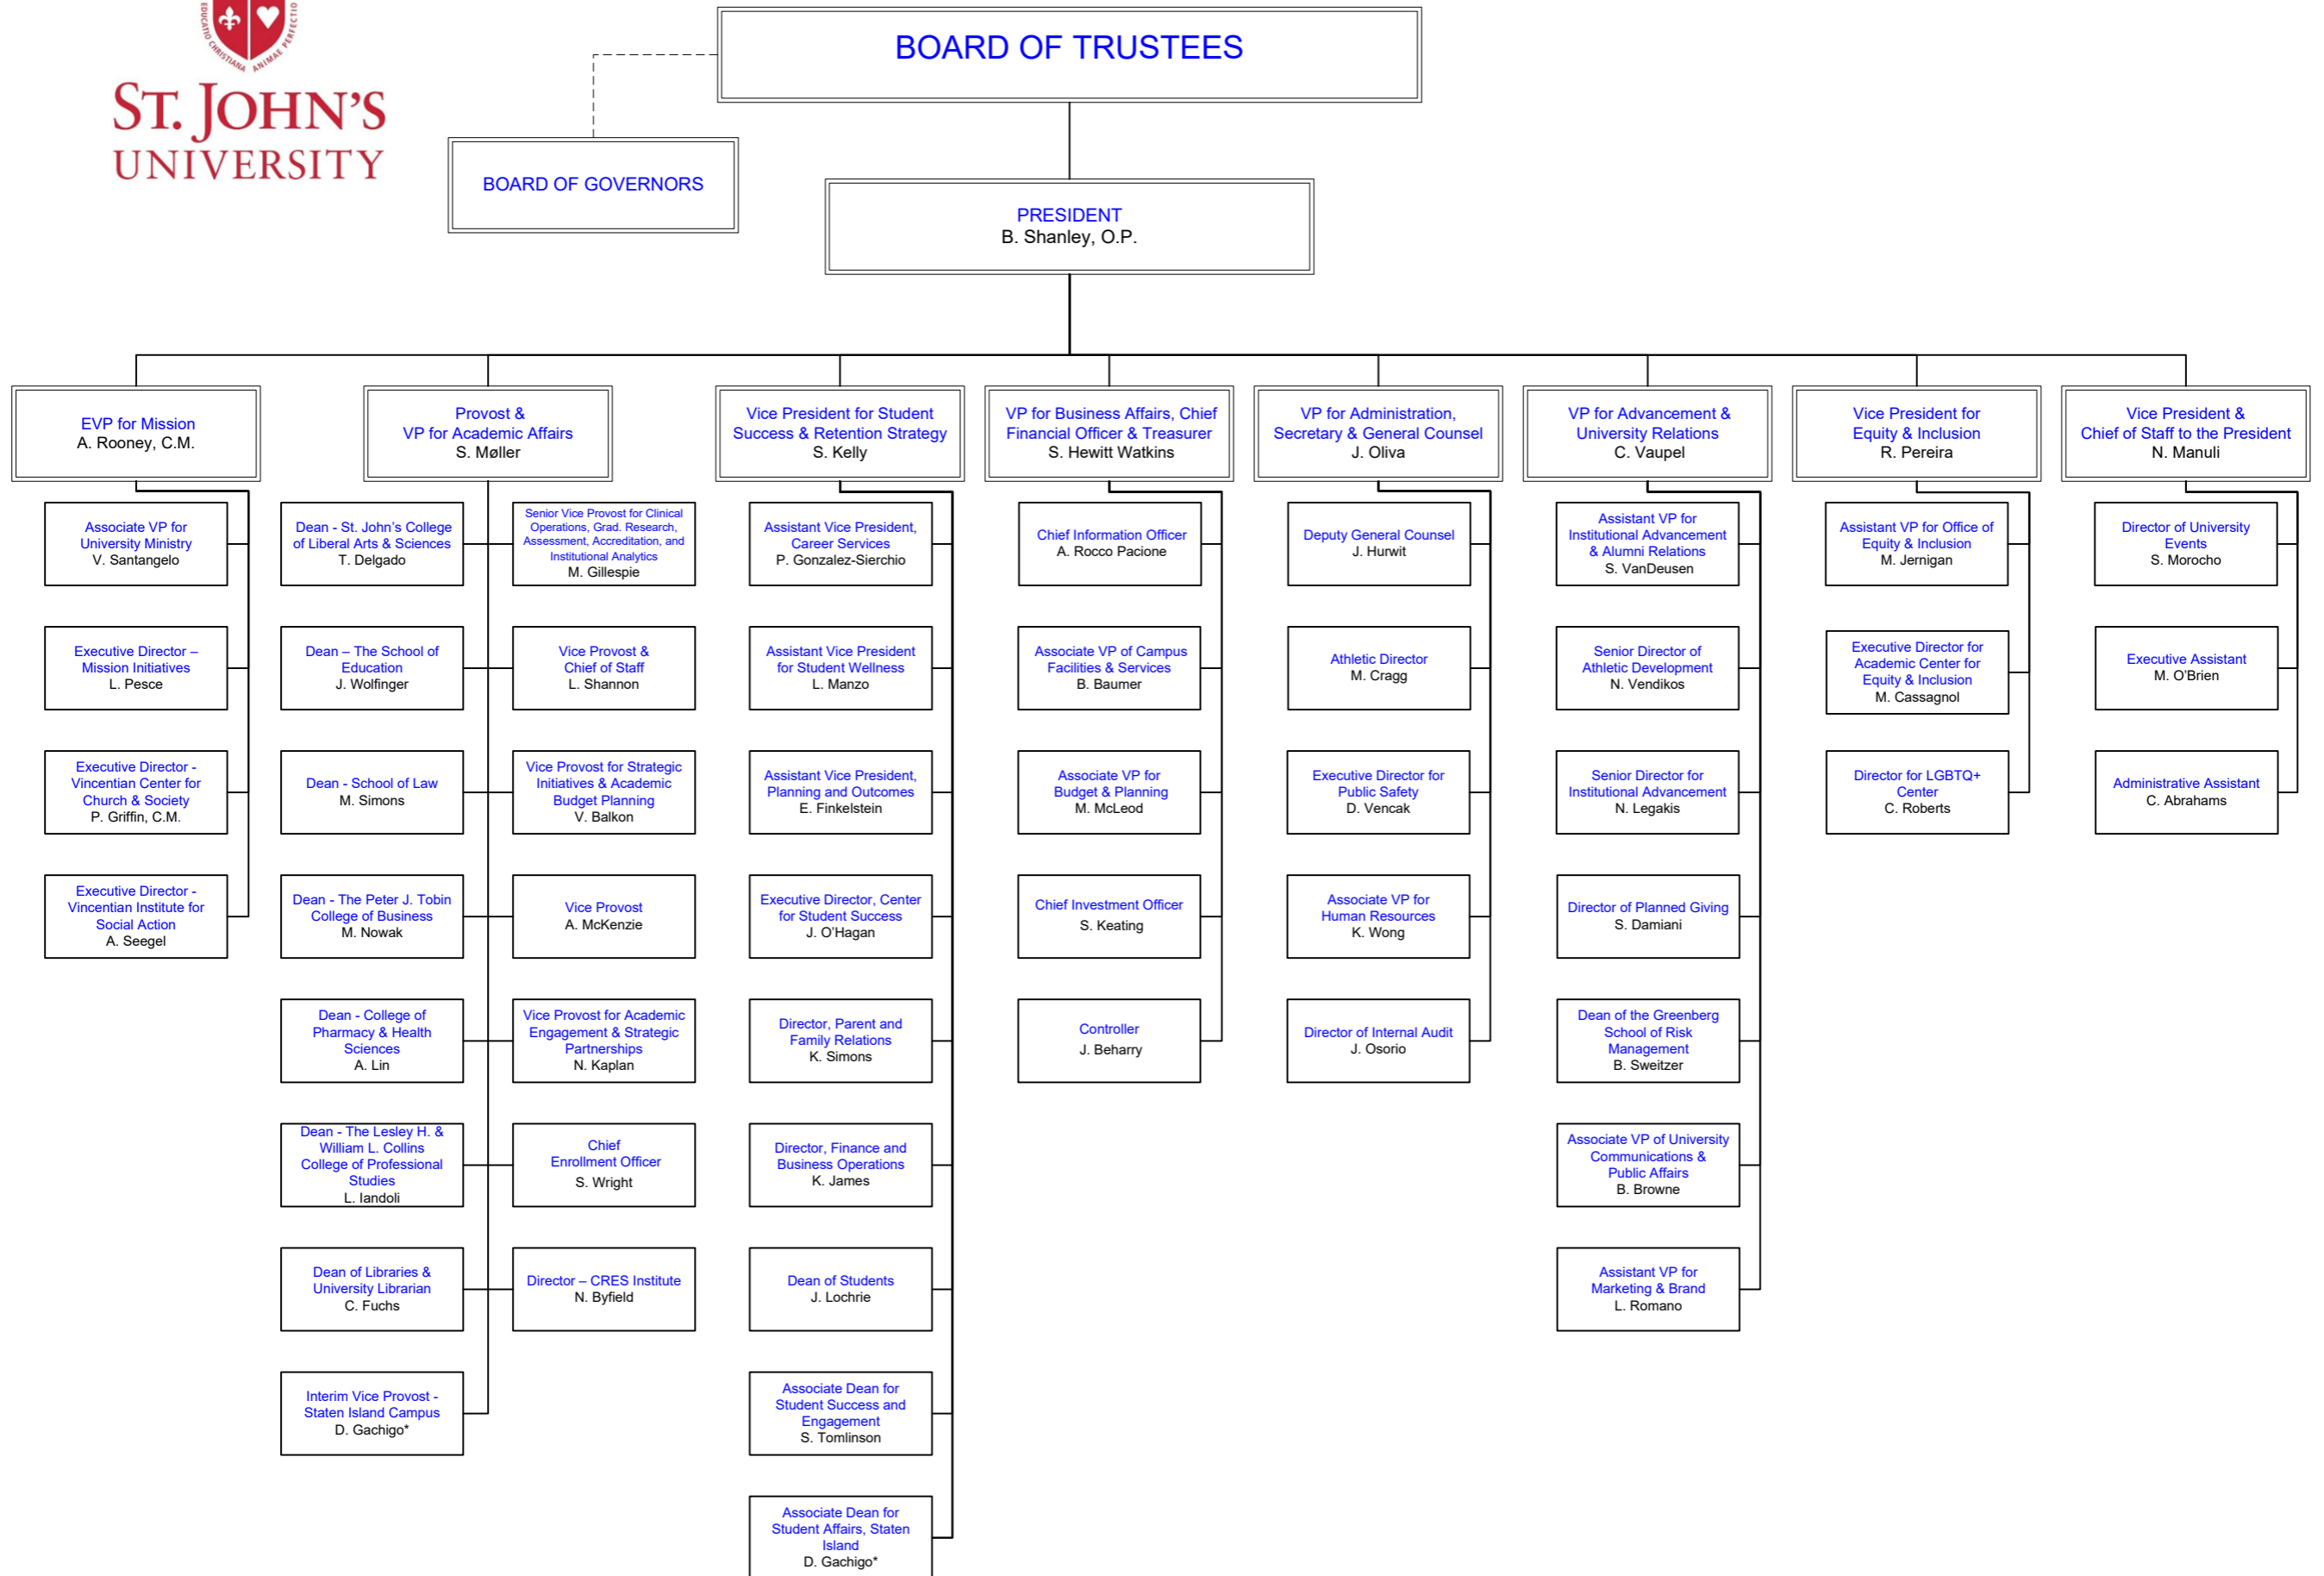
EDUCATIO CHRISTIANA ANIMAE PERFECTIO

ST. JOHN'S UNIVERSITY

BOARD OF TRUSTEES

BOARD OF GOVERNORS

PRESIDENT
B. Shanley, O.P.

EVP for Mission
A. Rooney, C.M.

Associate VP for University Ministry
V. Santangelo

Executive Director – Mission Initiatives
L. Pesce

Executive Director - Vincentian Center for Church & Society
P. Griffin, C.M.

Executive Director - Vincentian Institute for Social Action
A. Seegel

Provost & VP for Academic Affairs
S. Møller

Dean - St. John's College of Liberal Arts & Sciences
T. Delgado

Dean – The School of Education
J. Wolfinger

Dean - School of Law
M. Simons

Dean - The Peter J. Tobin College of Business
M. Nowak

Dean - College of Pharmacy & Health Sciences
A. Lin

Dean - The Lesley H. & William L. Collins College of Professional Studies
L. Iandoli

Dean of Libraries & University Librarian
C. Fuchs

Interim Vice Provost - Staten Island Campus
D. Gachigo*

Senior Vice Provost for Clinical Operations, Grad. Research, Assessment, Accreditation, and Institutional Analytics
M. Gillespie

Vice Provost & Chief of Staff
L. Shannon

Vice Provost for Strategic Initiatives & Academic Budget Planning
V. Balkon

Vice Provost
A. McKenzie

Vice Provost for Academic Engagement & Strategic Partnerships
N. Kaplan

Chief Enrollment Officer
S. Wright

Director – CRES Institute
N. Byfield

Vice President for Student Success & Retention Strategy
S. Kelly

Assistant Vice President, Career Services
P. Gonzalez-Sierchio

Assistant Vice President for Student Wellness
L. Manzo

Assistant Vice President, Planning and Outcomes
E. Finkelstein

Executive Director, Center for Student Success
J. O'Hagan

Director, Parent and Family Relations
K. Simons

Director, Finance and Business Operations
K. James

Dean of Students
J. Lochrie

Associate Dean for Student Success and Engagement
S. Tomlinson

Associate Dean for Student Affairs, Staten Island
D. Gachigo*

VP for Business Affairs, Chief Financial Officer & Treasurer
S. Hewitt Watkins

Chief Information Officer
A. Rocco Pacione

Associate VP of Campus Facilities & Services
B. Baumer

Associate VP for Budget & Planning
M. McLeod

Chief Investment Officer
S. Keating

Controller
J. Beharry

VP for Administration, Secretary & General Counsel
J. Oliva

Deputy General Counsel
J. Hurwit

Athletic Director
M. Cragg

Executive Director for Public Safety
D. Vencak

Associate VP for Human Resources
K. Wong

Director of Internal Audit
J. Osorio

VP for Advancement & University Relations
C. Vaupel

Assistant VP for Institutional Advancement & Alumni Relations
S. VanDeusen

Senior Director of Athletic Development
N. Vendikos

Senior Director for Institutional Advancement
N. Legakis

Director of Planned Giving
S. Damiani

Dean of the Greenberg School of Risk Management
B. Sweitzer

Associate VP of University Communications & Public Affairs
B. Browne

Assistant VP for Marketing & Brand
L. Romano

Vice President for Equity & Inclusion
R. Pereira

Assistant VP for Office of Equity & Inclusion
M. Jernigan

Executive Director for Academic Center for Equity & Inclusion
M. Cassagnol

Director for LGBTQ+ Center
C. Roberts

Vice President & Chief of Staff to the President
N. Manuli

Director of University Events
S. Morocho

Executive Assistant
M. O'Brien

Administrative Assistant
C. Abrahams